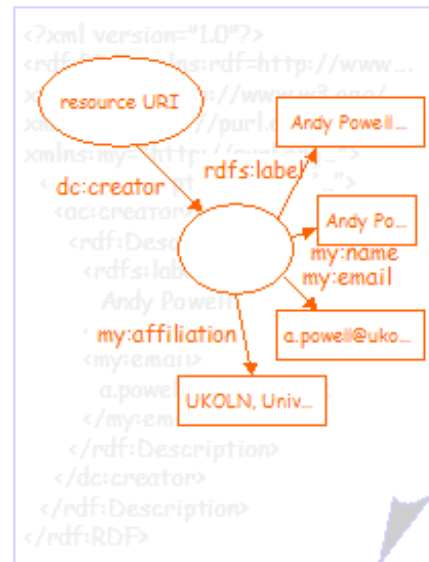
resource URI

dc:creator

rdfs:label

Andy Powell...

Andy Po...

my:name

my:email

a.powell@uko...

my:affiliation

UKOLN, Univ...

<?xml version="1.0"?>
<rdf:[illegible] xmlns:rdf=http://www...
x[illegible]://www.w3.org/
xm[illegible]//purl.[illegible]
xmlns:my="http://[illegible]..."
<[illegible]..">
<dc:creator>
<rdf:Desc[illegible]
<rdfs:lab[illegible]
Andy Powell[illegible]
<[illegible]
<my:email>
a.powe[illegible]
</my:em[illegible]
</rdf:Description>
</dc:creator>
</rdf:Description>
</rdf:RDF>